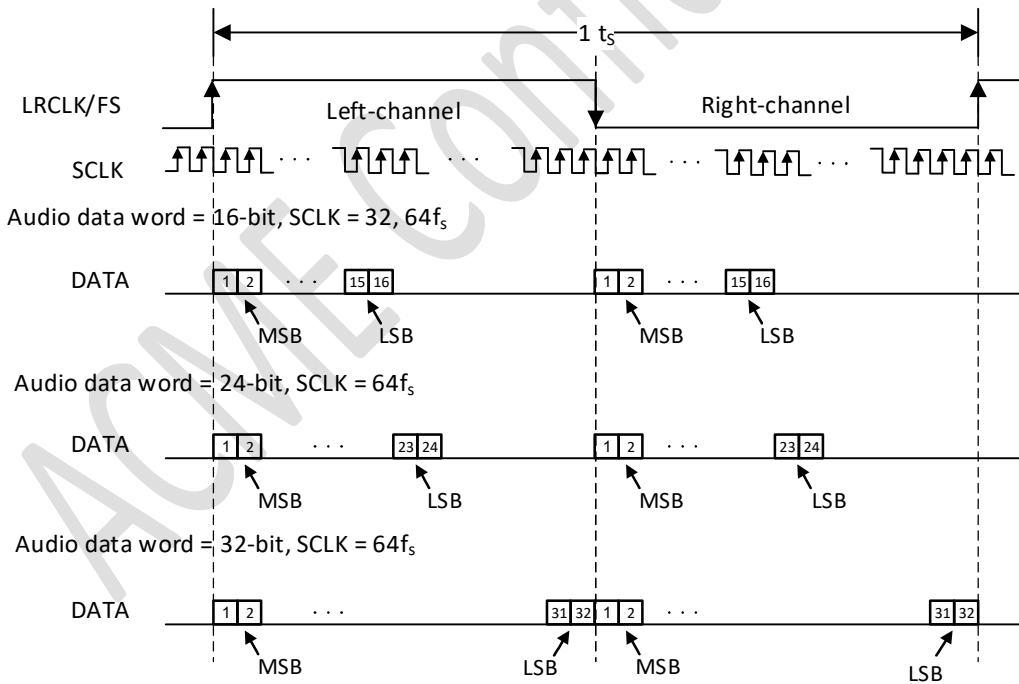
$1\ t_S$

LRCLK/FS

Left-channel

Right-channel

SCLK

· · · · · · · · · · · ·

Audio data word = 16-bit, SCLK = 32, $64f_s$

DATA

1 2 · · · 15 16

1 2 · · · 15 16

MSB LSB MSB LSB

Audio data word = 24-bit, SCLK = $64f_s$

DATA

1 2 · · · 23 24

1 2 · · · 23 24

MSB LSB MSB LSB

Audio data word = 32-bit, SCLK = $64f_s$

DATA

1 2 · · · 31 32

1 2 · · · 31 32

MSB LSB MSB LSB

ACME Confidential